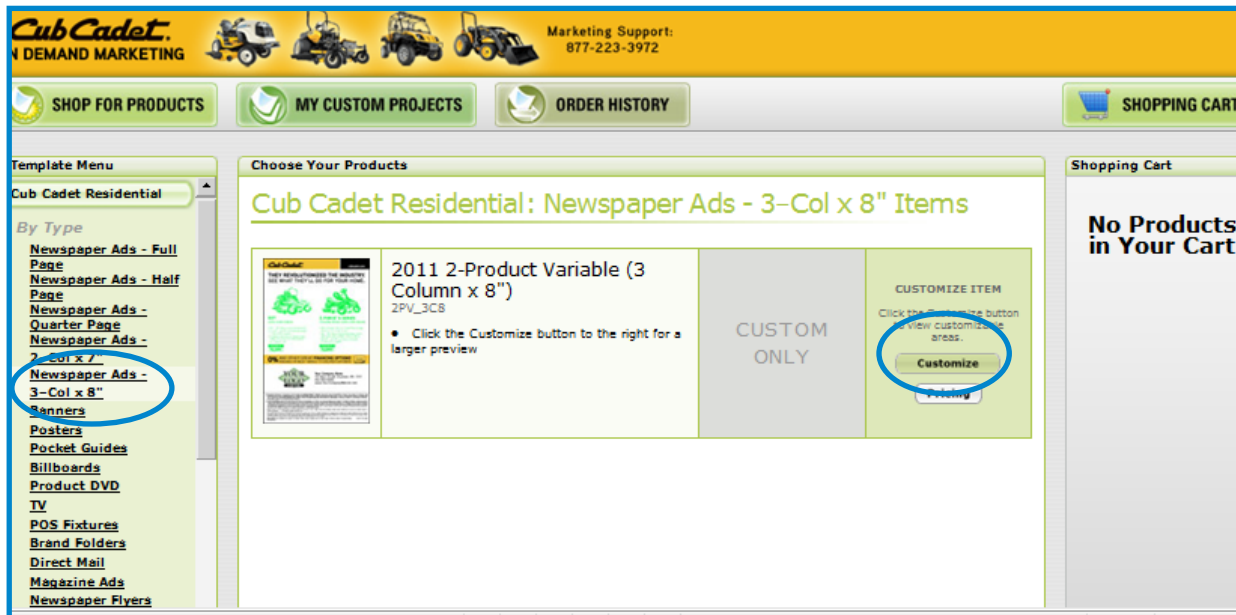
Cub Cadet.
N DEMAND MARKETING

Marketing Support:
877-223-3972

SHOP FOR PRODUCTS
MY CUSTOM PROJECTS
ORDER HISTORY
SHOPPING CART

Template Menu

Cub Cadet Residential

By Type

Newspaper Ads - Full Page
Newspaper Ads - Half Page
Newspaper Ads - Quarter Page
Newspaper Ads - 2-Col x 7"
Newspaper Ads - 3-Col x 8"
Banners
Posters
Pocket Guides
Billboards
Product DVD
TV
POS Fixtures
Brand Folders
Direct Mail
Magazine Ads
Newspaper Flyers

Choose Your Products

Cub Cadet Residential: Newspaper Ads - 3-Col x 8" Items

2011 2-Product Variable (3 Column x 8")
2PV_3C8

• Click the Customize button to the right for a larger preview

CUSTOM ONLY

CUSTOMIZE ITEM
Click the Customize button to view customizable areas.
Customize
Pricing

Shopping Cart

No Products in Your Cart